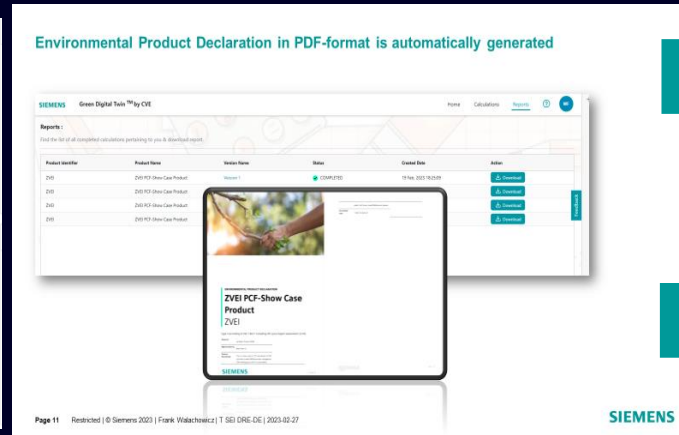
Environmental Product Declaration in PDF-format is automatically generated

SIEMENS Green Digital Twin TM by CVE

Home Calculations Reports

Reports :

Find the list of all completed calculations pertaining to you & download report

| Product Identifier | Product Name | Version Name | Status | Created Date | Action |
|---|---|---|---|---|---|
| ZVEI | ZVEI PCF-Show Case Product | Version 1 | COMPLETED | 15 Feb. 2023 18:25:09 | Download |
| ZVEI | ZVEI PCF-Show Case Product | | | | Download |
| ZVEI | ZVEI PCF-Show Case Product | | | | Download |
| ZVEI | ZVEI PCF-Show Case Product | | | | Download |

Feedback

ENVIRONMENTAL PRODUCT DECLARATION

ZVEI PCF-Show Case Product

ZVEI

SIEMENS

Page 11 Restricted | © Siemens 2023 | Frank Walachowicz | T SEI DRE-DE | 2023-02-27

SIEMENS